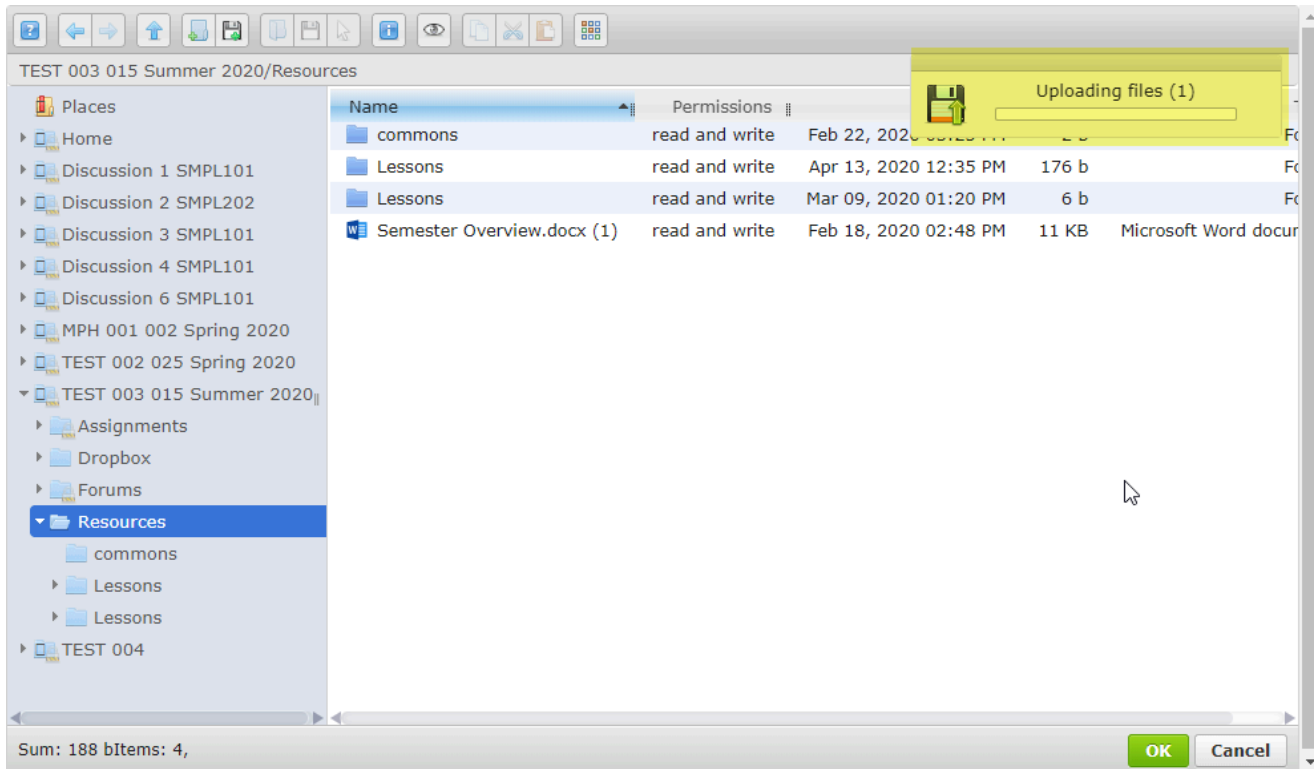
TEST 003 015 Summer 2020/Resources

Uploading files (1)

Places
Home
Discussion 1 SMPL101
Discussion 2 SMPL202
Discussion 3 SMPL101
Discussion 4 SMPL101
Discussion 6 SMPL101
MPH 001 002 Spring 2020
TEST 002 025 Spring 2020
TEST 003 015 Summer 2020
Assignments
Dropbox
Forums
Resources
commons
Lessons
Lessons
TEST 004

| Name | Permissions | | | |
|---|---|---|---|---|
| commons | read and write | Feb 22, 2020 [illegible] | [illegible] | Fo |
| Lessons | read and write | Apr 13, 2020 12:35 PM | 176 b | Fo |
| Lessons | read and write | Mar 09, 2020 01:20 PM | 6 b | Fo |
| Semester Overview.docx (1) | read and write | Feb 18, 2020 02:48 PM | 11 KB | Microsoft Word docur |

Sum: 188 bItems: 4,

OK
Cancel